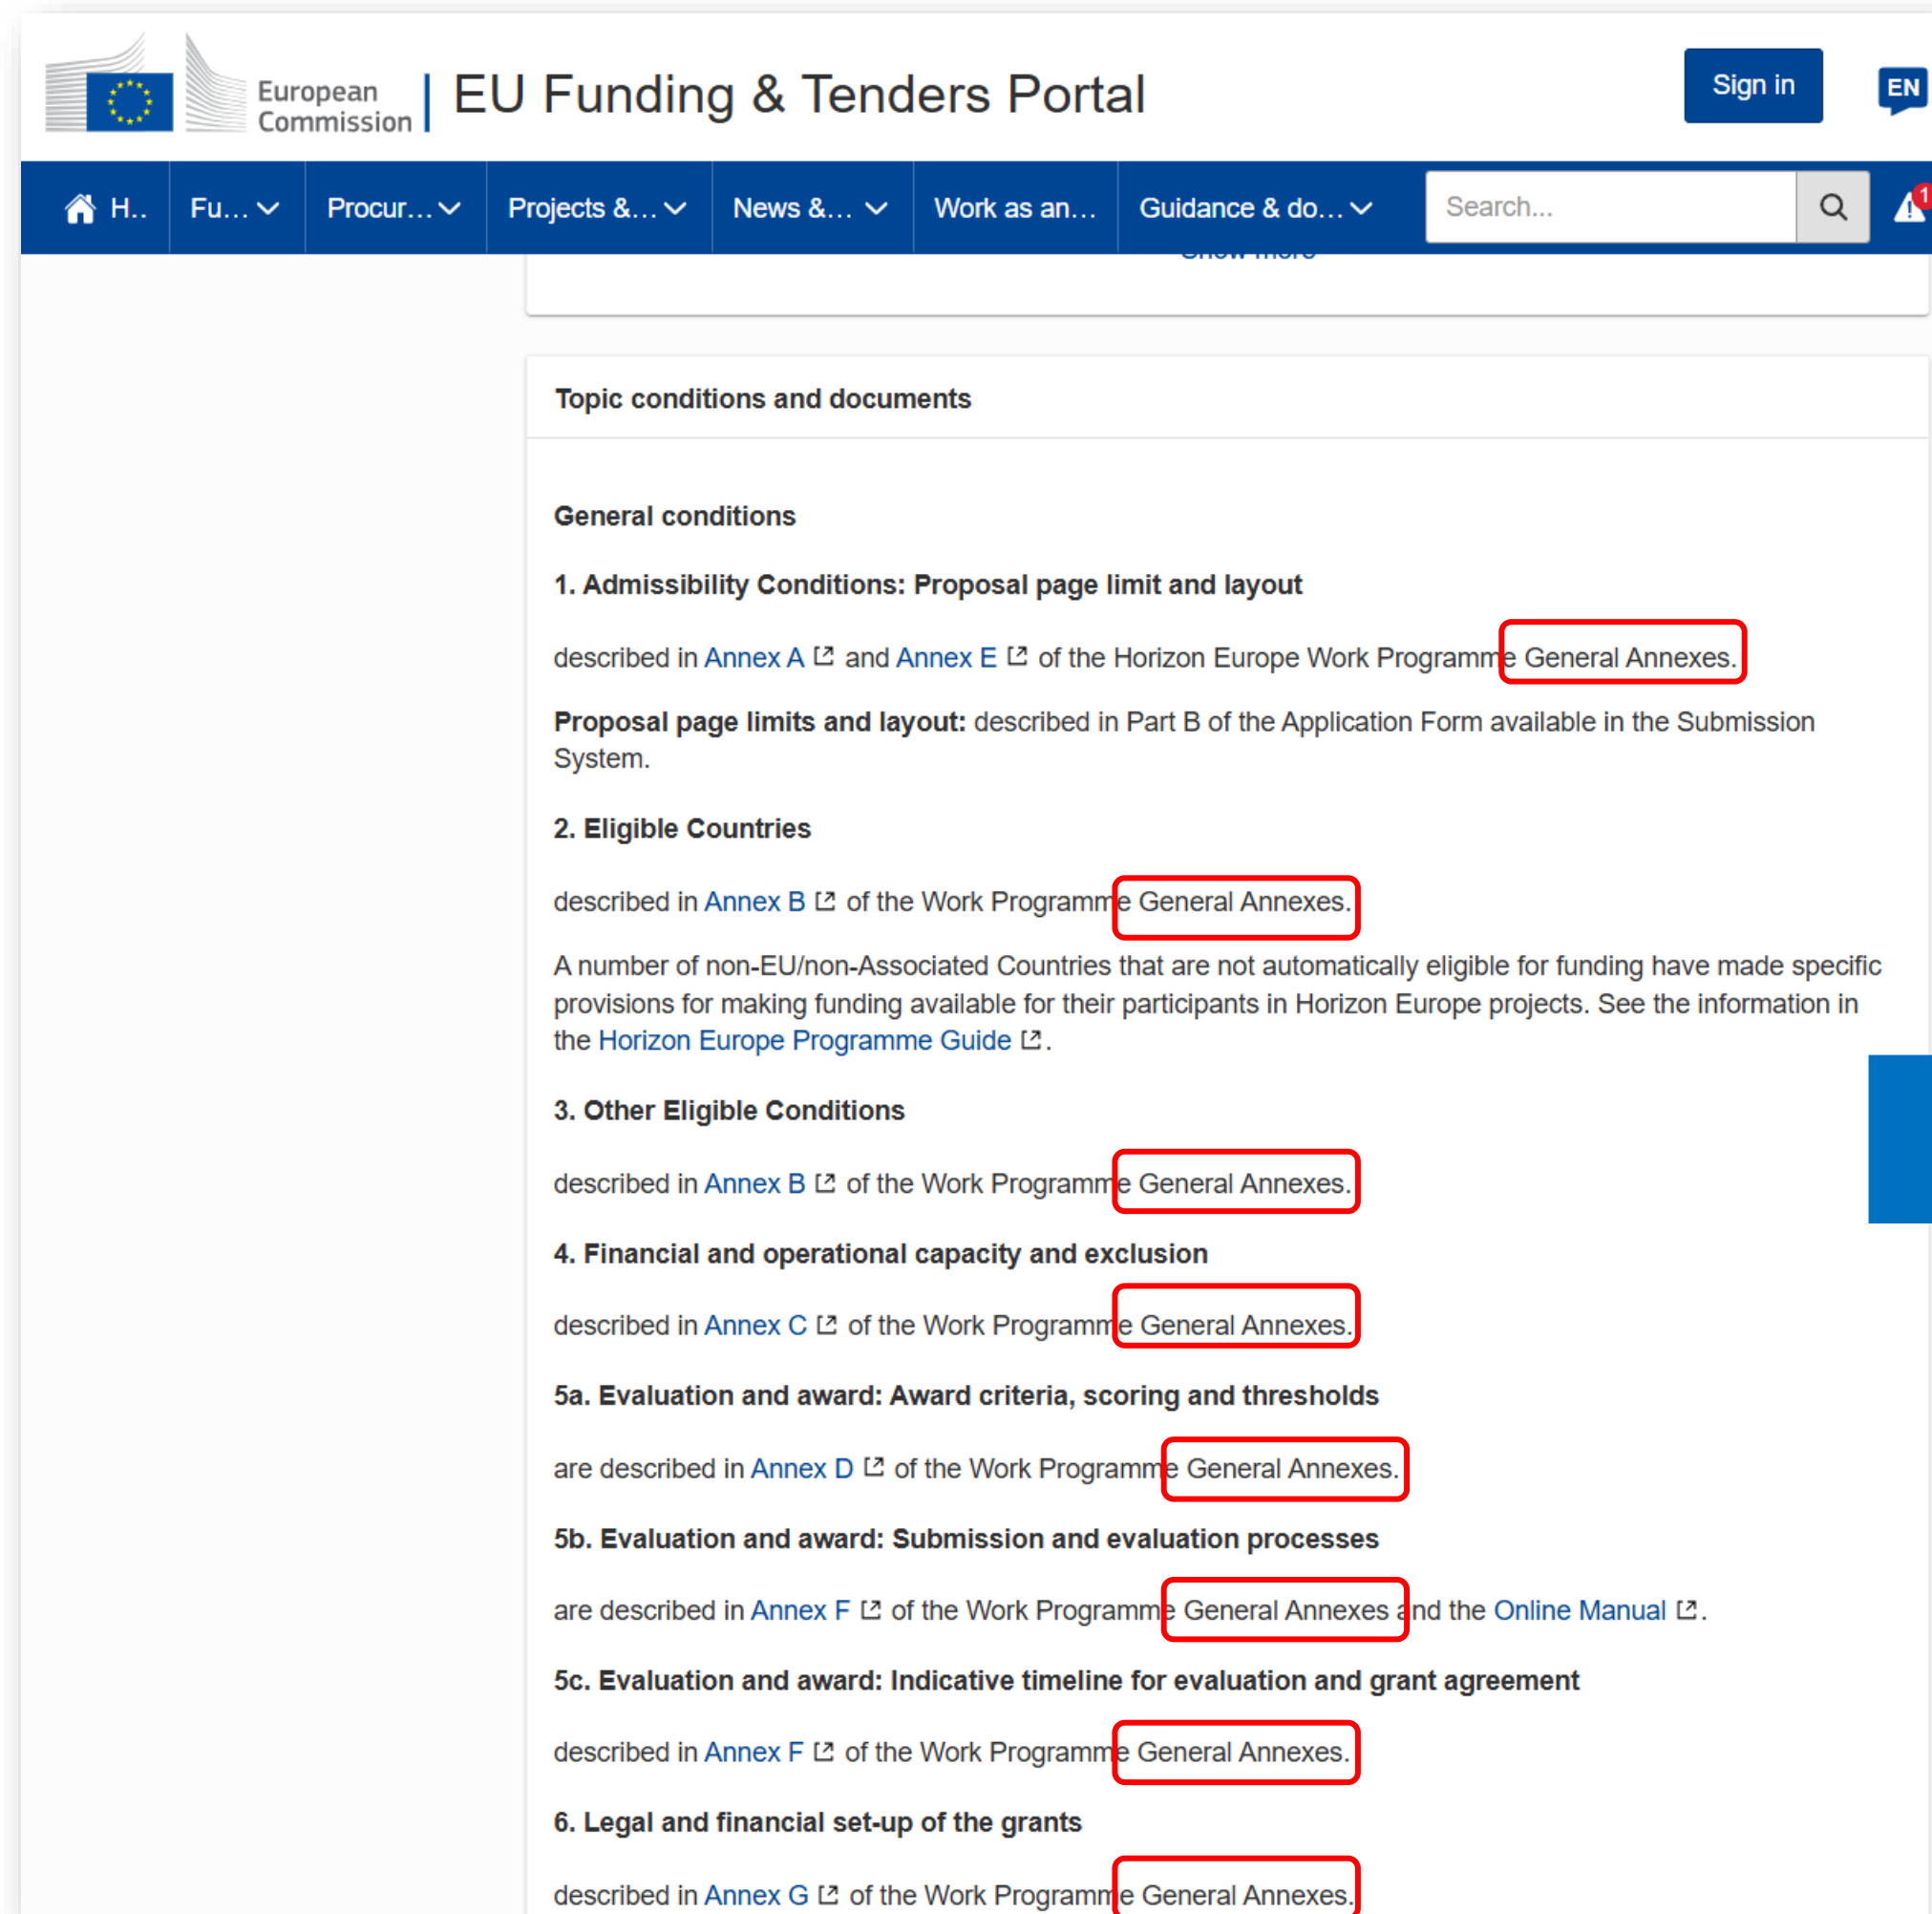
European Commission | EU Funding & Tenders Portal

Sign in

EN

H.. Fu... Procur... Projects &... News &... Work as an... Guidance & do...

Search...

1

Topic conditions and documents

General conditions

1. Admissibility Conditions: Proposal page limit and layout

described in Annex A and Annex E of the Horizon Europe Work Programme General Annexes.

Proposal page limits and layout: described in Part B of the Application Form available in the Submission System.

2. Eligible Countries

described in Annex B of the Work Programme General Annexes.

A number of non-EU/non-Associated Countries that are not automatically eligible for funding have made specific provisions for making funding available for their participants in Horizon Europe projects. See the information in the Horizon Europe Programme Guide.

3. Other Eligible Conditions

described in Annex B of the Work Programme General Annexes.

4. Financial and operational capacity and exclusion

described in Annex C of the Work Programme General Annexes.

5a. Evaluation and award: Award criteria, scoring and thresholds

are described in Annex D of the Work Programme General Annexes.

5b. Evaluation and award: Submission and evaluation processes

are described in Annex F of the Work Programme General Annexes and the Online Manual.

5c. Evaluation and award: Indicative timeline for evaluation and grant agreement

described in Annex F of the Work Programme General Annexes.

6. Legal and financial set-up of the grants

described in Annex G of the Work Programme General Annexes.